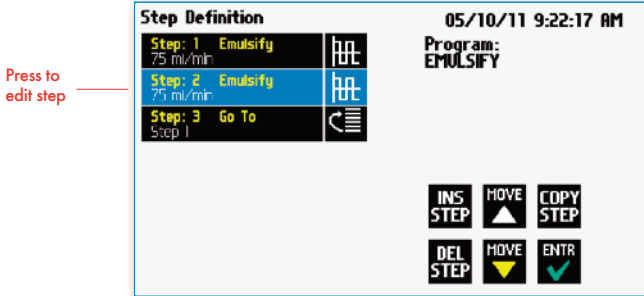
Press to edit step

Step Definition

05/10/11 9:22:17 AM

Step: 1 Emulsify
75 ml/min

Step: 2 Emulsify
75 ml/min

Step: 3 Go To
Step 1

Program:
EMULSIFY

INS STEP

MOVE

COPY STEP

DEL STEP

MOVE

ENTR